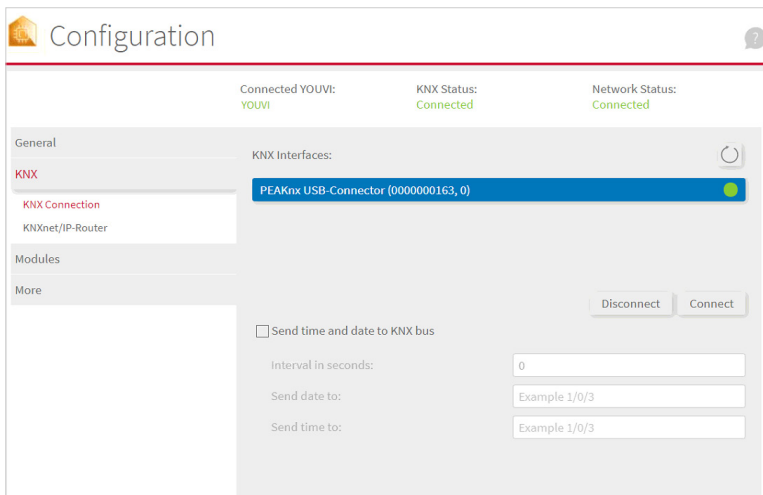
Configuration

?

Connected YOUVI:
YOUVI

KNX Status:
Connected

Network Status:
Connected

General

KNX

KNX Connection

KNXnet/IP-Router

Modules

More

KNX Interfaces:

PEAKnx USB-Connector (0000000163, 0)

Disconnect

Connect

Send time and date to KNX bus

Interval in seconds:

0

Send date to:

Example 1/0/3

Send time to:

Example 1/0/3